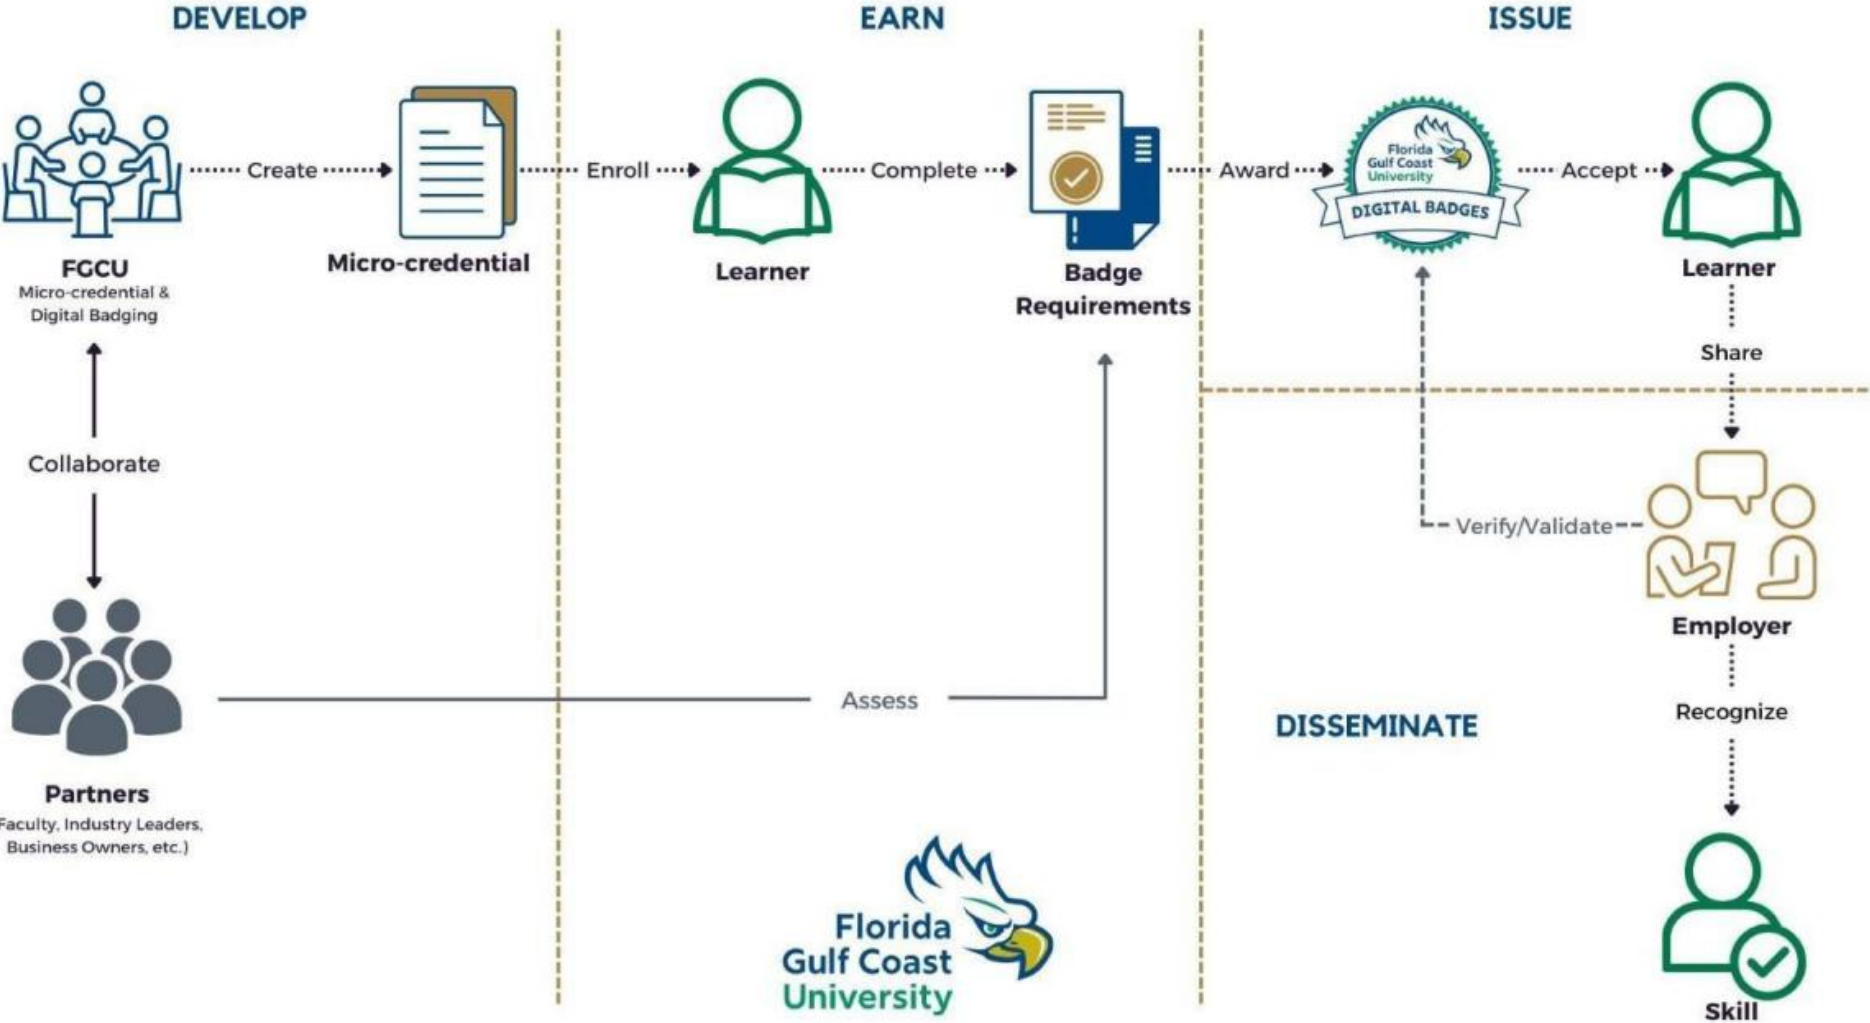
DEVELOP

EARN

ISSUE

FGCU
Micro-credential & Digital Badging

Create

Micro-credential

Enroll

Learner

Complete

Badge Requirements

Award

Florida Gulf Coast University
DIGITAL BADGES

Accept

Learner

Share

Collaborate

Verify/Validate

Employer

Partners
Faculty, Industry Leaders, Business Owners, etc.)

Assess

DISSEMINATE

Recognize

Florida Gulf Coast University

Skill